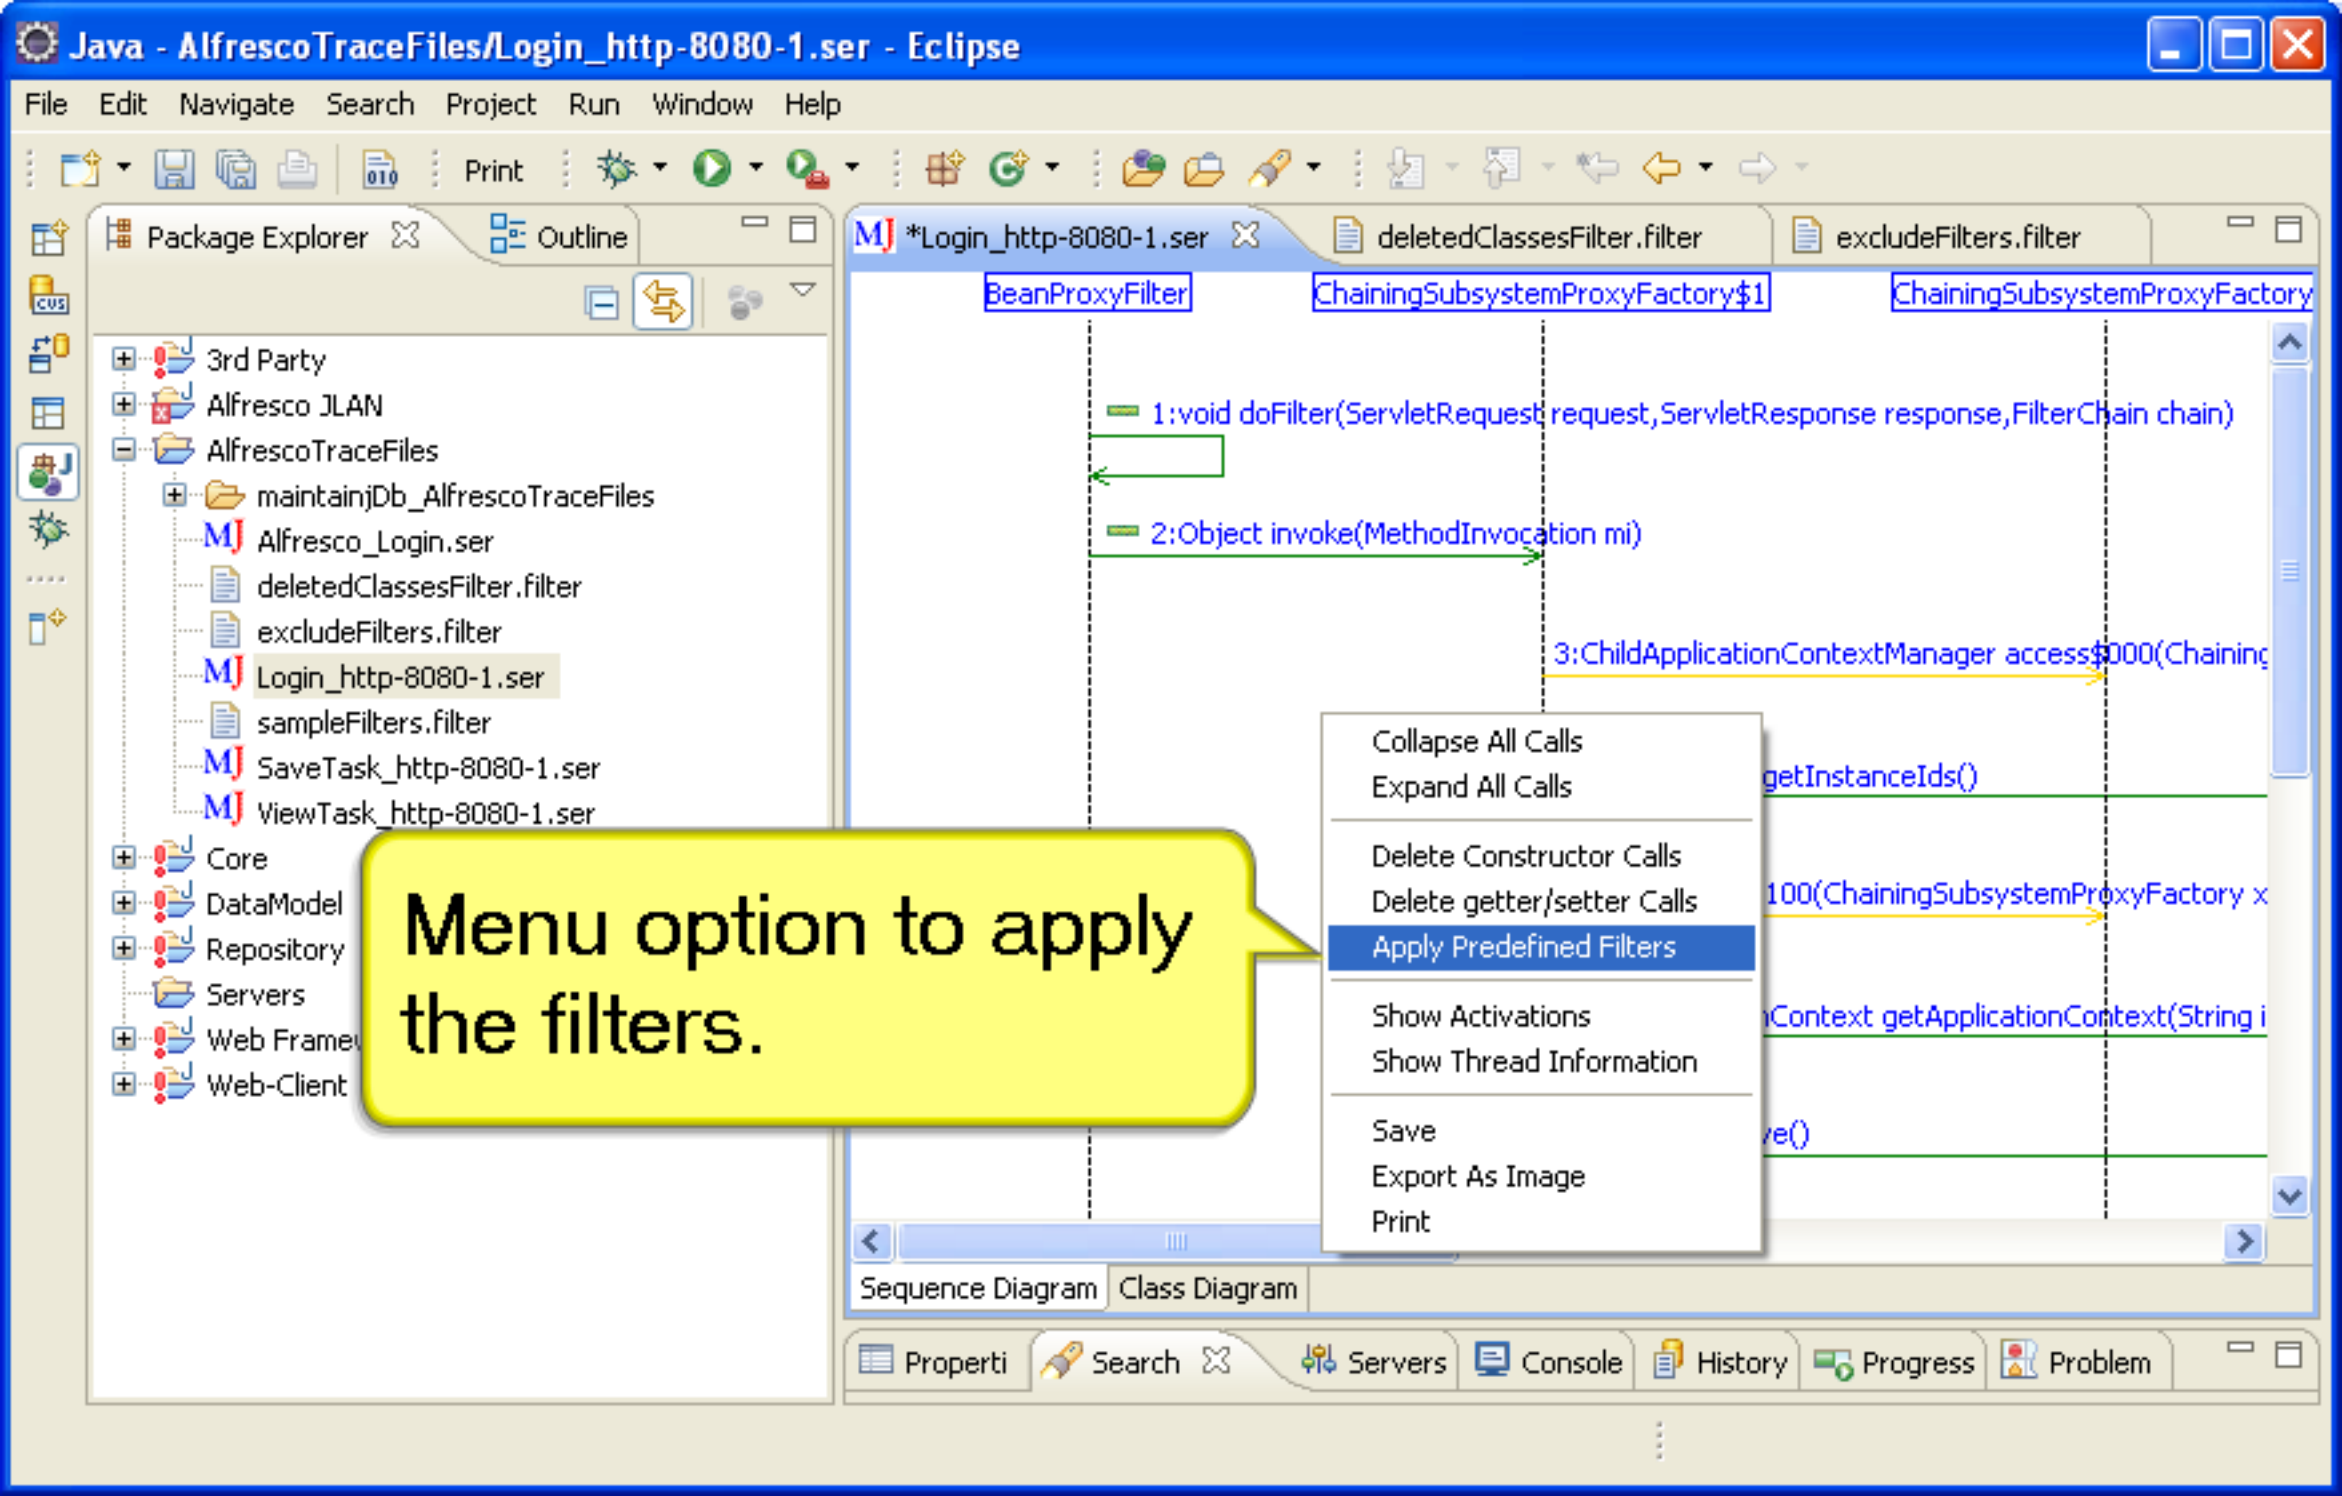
Java - AlfrescoTraceFiles/Login_http-8080-1.ser - Eclipse

File Edit Navigate Search Project Run Window Help

Print

Package Explorer Outline

3rd Party
Alfresco JLAN
AlfrescoTraceFiles
maintainjDb_AlfrescoTraceFiles
Alfresco_Login.ser
deletedClassesFilter.filter
excludeFilters.filter
Login_http-8080-1.ser
sampleFilters.filter
SaveTask_http-8080-1.ser
ViewTask_http-8080-1.ser
Core
DataModel
Repository
Servers
Web Framew
Web-Client

*Login_http-8080-1.ser deletedClassesFilter.filter excludeFilters.filter

BeanProxyFilter ChainingSubsystemProxyFactory$1 ChainingSubsystemProxyFactory

1:void doFilter(ServletRequest request,ServletResponse response,FilterChain chain)

2:Object invoke(MethodInvocation mi)

3:ChildApplicationContextManager access$000(Chaining

getInstanceIds()

100(ChainingSubsystemProxyFactory x

Context getApplicationContext(String i

ve()

Collapse All Calls
Expand All Calls
Delete Constructor Calls
Delete getter/setter Calls
Apply Predefined Filters
Show Activations
Show Thread Information
Save
Export As Image
Print

Menu option to apply the filters.

Sequence Diagram Class Diagram

Properti Search Servers Console History Progress Problem